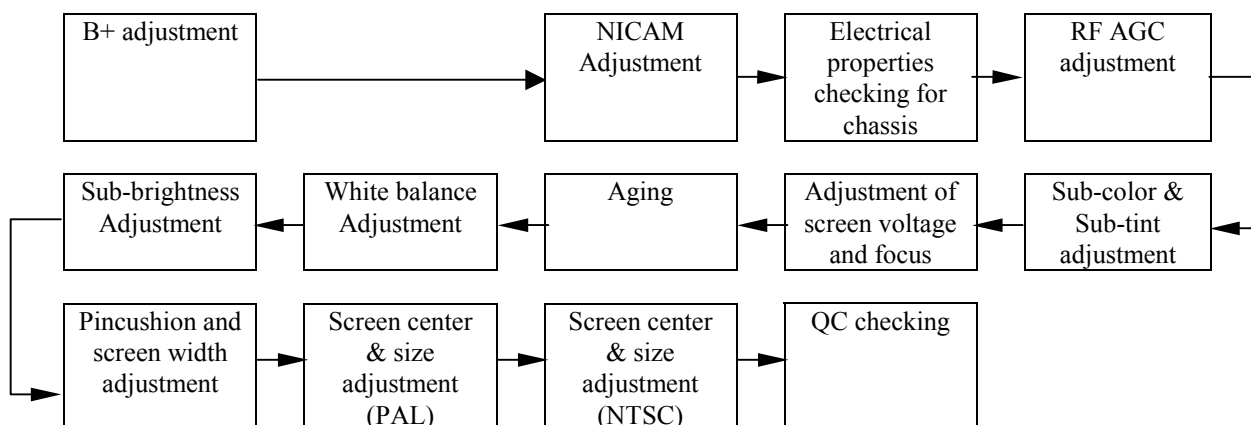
B+ adjustment

NICAM Adjustment

Electrical properties checking for chassis

RF AGC adjustment

Sub-color & Sub-tint adjustment

Adjustment of screen voltage and focus

Aging

White balance Adjustment

Sub-brightness Adjustment

Pincushion and screen width adjustment

Screen center & size adjustment (PAL)

Screen center & size adjustment (NTSC)

QC checking